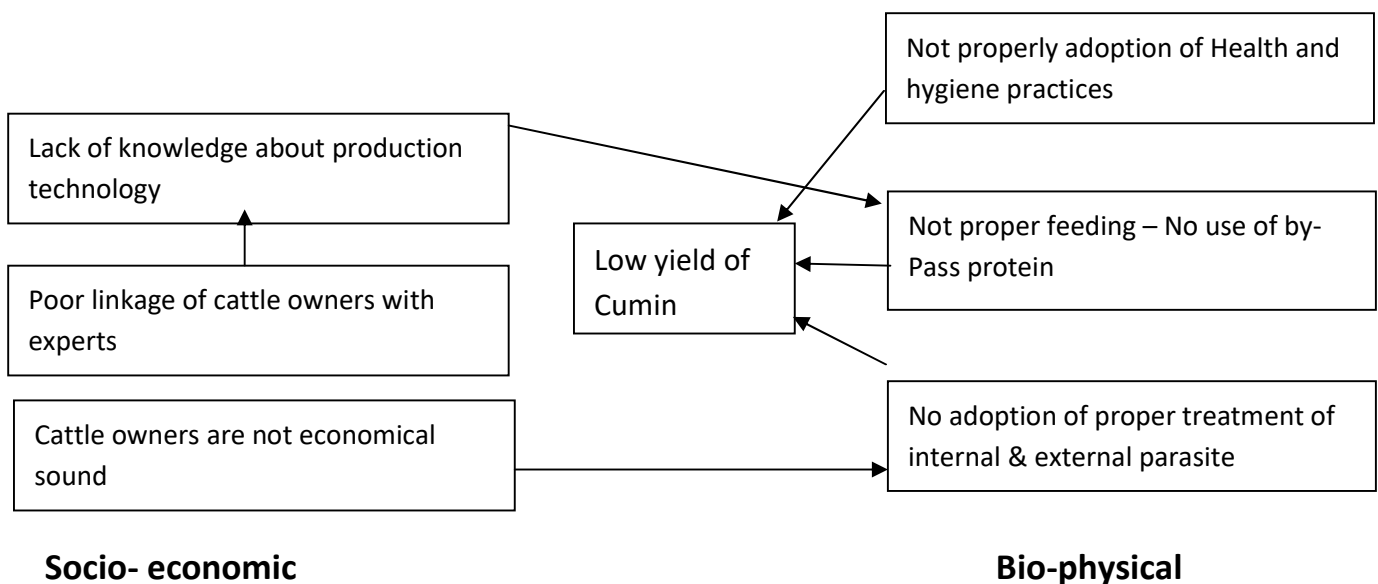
Not properly adoption of Health and hygiene practices

Lack of knowledge about production technology

Not proper feeding – No use of by-Pass protein

Low yield of Cumin

Poor linkage of cattle owners with experts

Cattle owners are not economical sound

No adoption of proper treatment of internal & external parasite

Socio- economic

Bio-physical